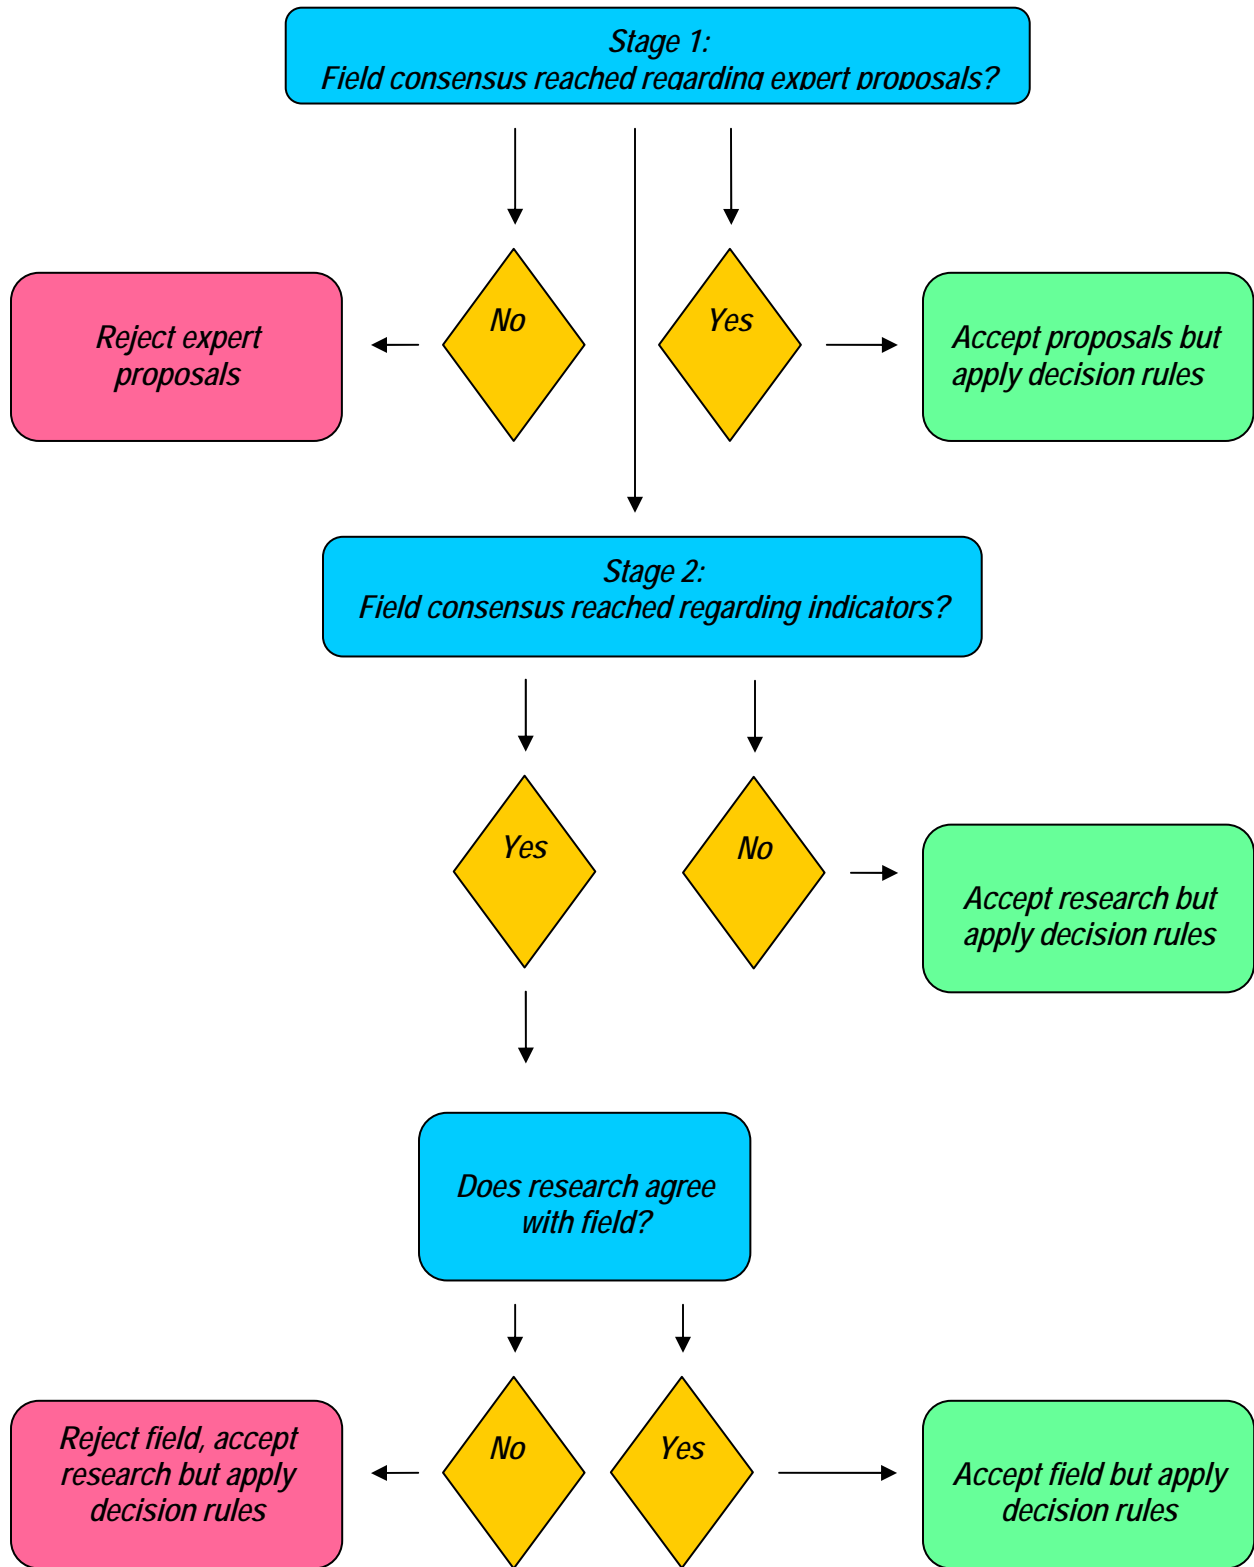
Stage 1:
Field consensus reached regarding expert proposals?

Reject expert proposals

No

Yes

Accept proposals but apply decision rules

Stage 2:
Field consensus reached regarding indicators?

Yes

No

Accept research but apply decision rules

Does research agree with field?

Reject field, accept research but apply decision rules

No

Yes

Accept field but apply decision rules